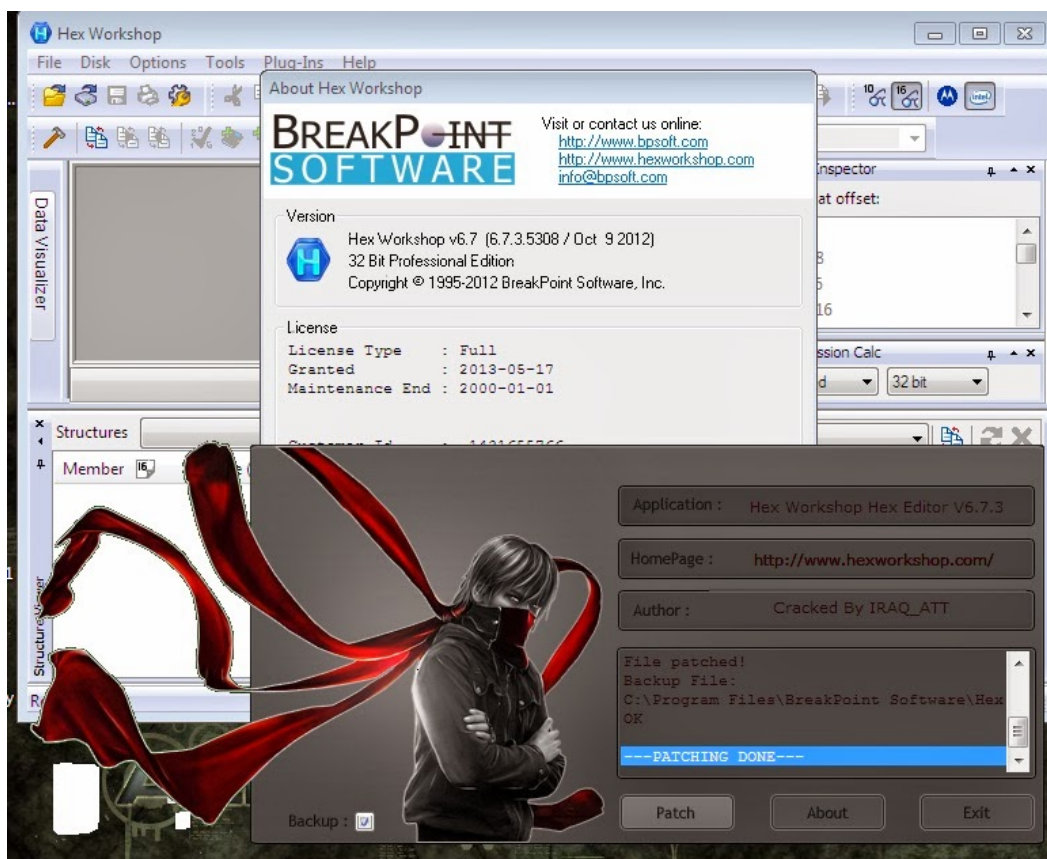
Hex Workshop

File Disk Options Tools Plug-Ins Help

About Hex Workshop

BREAKPOINT SOFTWARE

Visit or contact us online:
http://www.bpsoft.com
http://www.hexworkshop.com
info@bpsoft.com

Version

Hex Workshop v6.7 (6.7.3.5308 / Oct 9 2012)
32 Bit Professional Edition
Copyright © 1995-2012 BreakPoint Software, Inc.

License

License Type : Full
Granted : 2013-05-17
Maintenance End : 2000-01-01

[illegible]

Inspector

at offset:

8
5
16

ssion Calc

d

32 bit

Data Visualizer

Structures

Member

Structure Viewer

R

Application : Hex Workshop Hex Editor V6.7.3

HomePage : http://www.hexworkshop.com/

Author : Cracked By IRAQ_ATT

File patched!
Backup File:
C:\Program Files\BreakPoint Software\Hex
OK

---PATCHING DONE---

Backup :

Patch About Exit